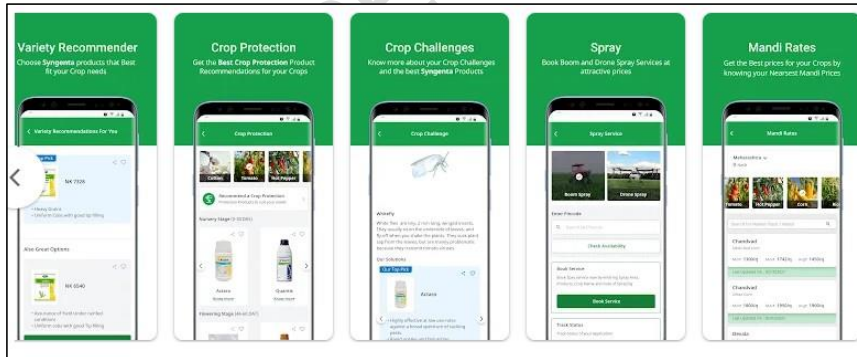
Variety Recommender
Choose Syngenta products that Best fit your Crop needs

Variety Recommendations For You

NK 7328

Also Great Options

NK 6540

Crop Protection
Get the Best Crop Protection Product Recommendations for your Crops

Crop Protection

Cotton
Tomato
Hot Pepper

Recommend a Crop Protection

Amistar
Quantis

Crop Challenges
Know more about your Crop Challenges and the best Syngenta Products

Crop Challenge

Whitefly

Our Solutions

Our Top Pick

Actara

Spray
Book Boom and Drone Spray Services at attractive prices

Spray Service

Boom Spray
Drone Spray

Enter Pincode

Check Availability

Book Service

Book Service

Mandi Rates
Get the Best prices for your Crops by knowing your Nearsest Mandi Prices

Mandi Rates

Maharashtra

Tomato
Hot Pepper
Corn

Chandvad

Chandvad